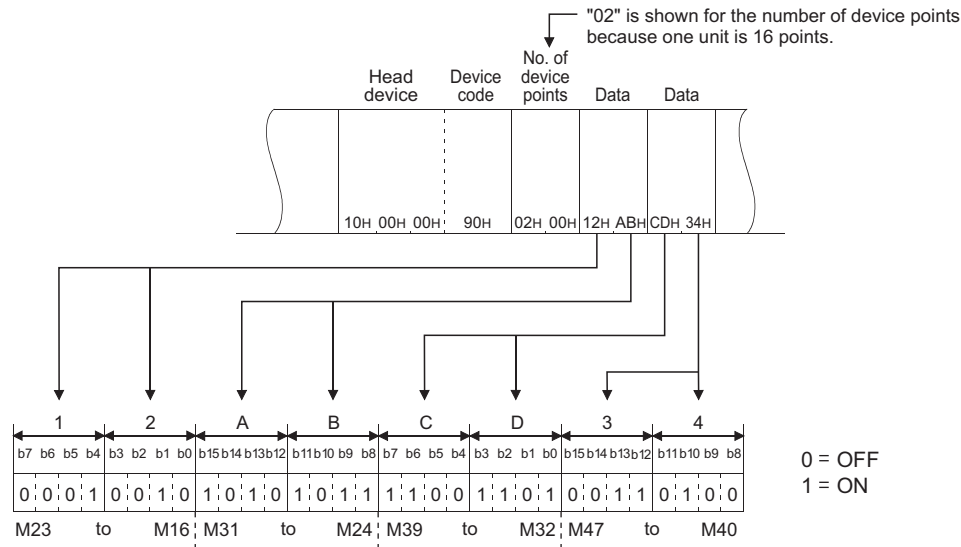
"02" is shown for the number of device points because one unit is 16 points.

| Head device | Device code | No. of device points | Data | Data |
|---|---|---|---|---|
| 10H 00H 00H | 90H | 02H 00H | 12H ABH | CDH 34H |

| 1 | | | | 2 | | | | A | | | | B | | | | C | | | | D | | | | 3 | | | | 4 | | | |
|---|---|---|---|---|---|---|---|---|---|---|---|---|---|---|---|---|---|---|---|---|---|---|---|---|---|---|---|---|---|---|---|
| b7 | b6 | b5 | b4 | b3 | b2 | b1 | b0 | b15 | b14 | b13 | b12 | b11 | b10 | b9 | b8 | b7 | b6 | b5 | b4 | b3 | b2 | b1 | b0 | b15 | b14 | b13 | b12 | b11 | b10 | b9 | b8 |
| 0 | 0 | 0 | 1 | 0 | 0 | 1 | 0 | 1 | 0 | 1 | 0 | 1 | 0 | 1 | 1 | 1 | 1 | 0 | 0 | 1 | 1 | 0 | 1 | 0 | 0 | 1 | 1 | 0 | 1 | 0 | 0 |

M23 to M16 M31 to M24 M39 to M32 M47 to M40

0 = OFF
1 = ON